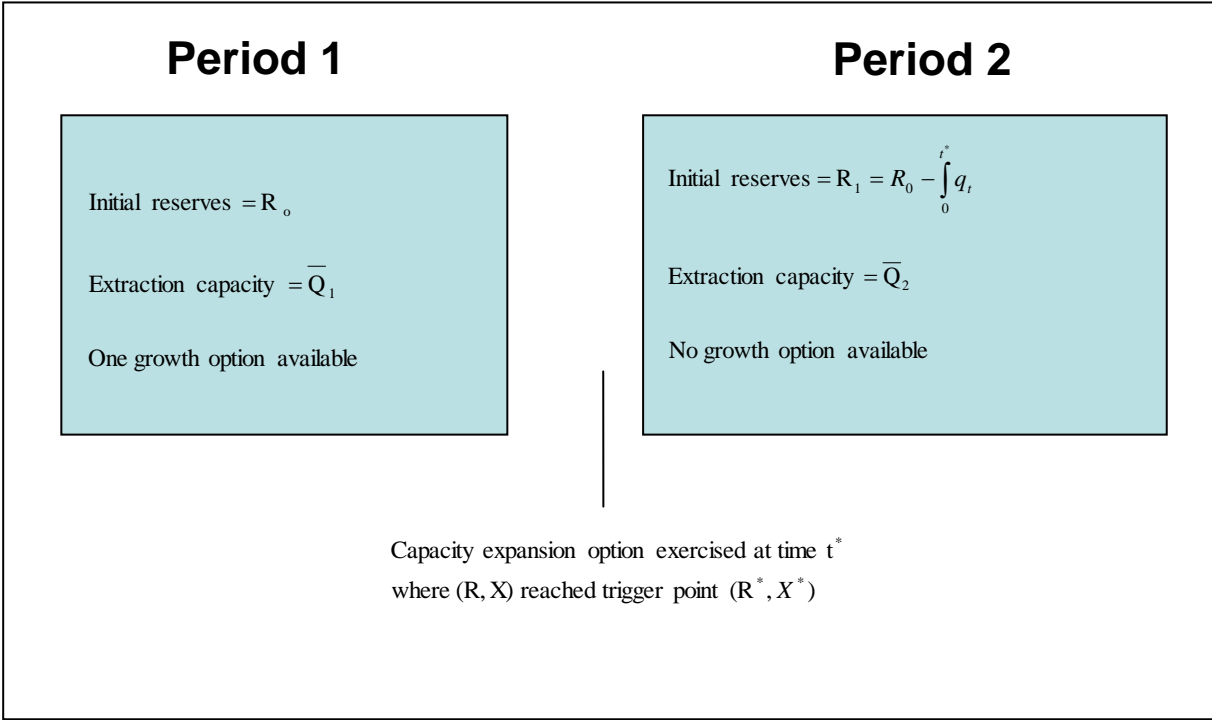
**Period 1**

Initial reserves $= R_o$

Extraction capacity $= \overline{Q}_1$

One growth option available

**Period 2**

Initial reserves $= R_1 = R_0 - \int_0^{t^*} q_t$

Extraction capacity $= \overline{Q}_2$

No growth option available

Capacity expansion option exercised at time $t^*$
where (R, X) reached trigger point $(R^*, X^*)$